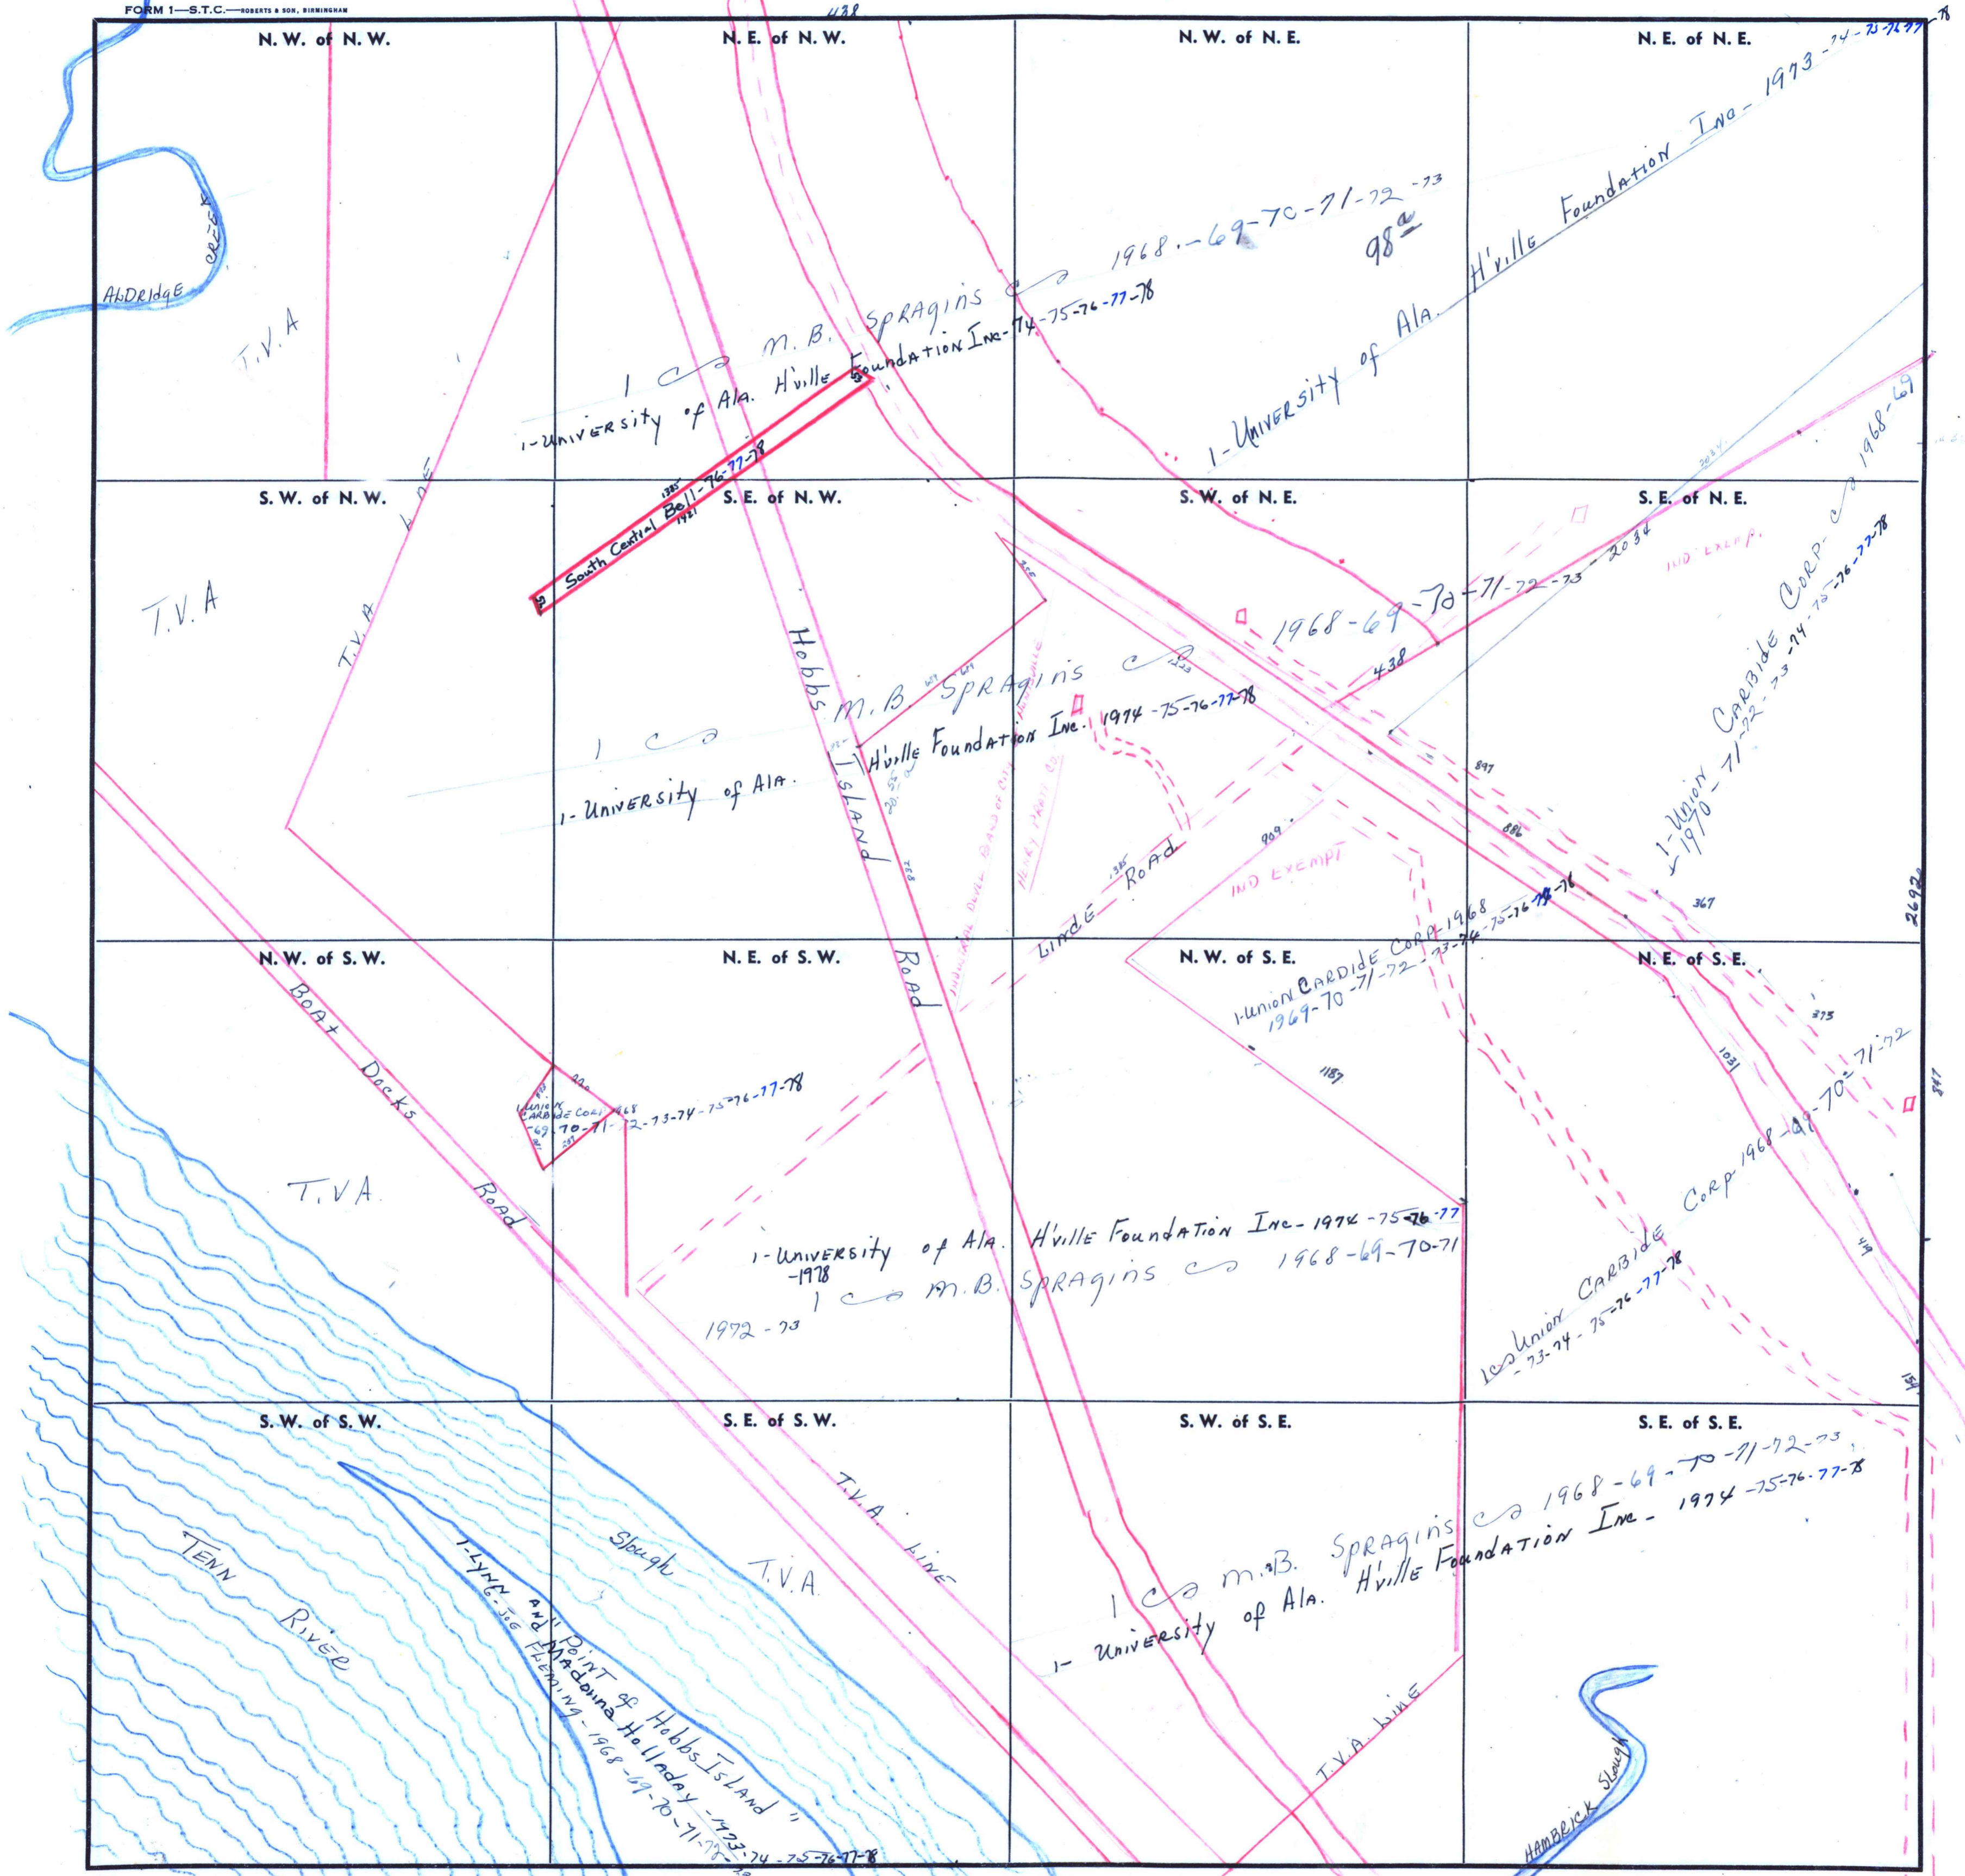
FORM 1—S.T.C.—ROBERTS & SON, BIRMINGHAM

438

N. W. of N. W.

N. E. of N. W.

N. W. of N. E.

N. E. of N. E.

ALDRIDGE CREEK

T.V.A

1 ∽ M.B. Spragins ∽ 1968-69-70-71-72-73

98a

1-University of Ala. H'ville Foundation Inc-74-75-76-77-78

1-University of Ala. H'ville Foundation Inc-1973-74-75-76-77-78

S. W. of N. W.

S. E. of N. W.

S. W. of N. E.

S. E. of N. E.

T.V.A

T.V.A Line

South Central Bell-76-77-78

1385

1921

Hobbs Island Road

1 ∽ M.B Spragins ∽ 1968-69-70-71-72-73-2036

1-University of Ala. H'ville Foundation Inc. 1974-75-76-77-78

438

Henry Pratt Co.

Huntsville Dwelling Board of City

IND EXEMPT

Linde Road

1385

909

897

886

367

IND EXEMPT

1-Union Carbide Corp ∽ 1968-69

1970-71-72-73-74-75-76-77-78

2692

N. W. of S. W.

N. E. of S. W.

N. W. of S. E.

N. E. of S. E.

Boat Docks Road

1-Union Carbide Corp 1968-69-70-71-72-73-74-75-76-77-78

1-Union Carbide Corp 1968-1969-70-71-72-73-74-75-76-77-78

1187

1031

373

T.V.A

1-University of Ala. H'ville Foundation Inc-1974-75-76-77

-1978

1 ∽ M.B. Spragins ∽ 1968-69-70-71

1972-73

1 ∽ Union Carbide Corp 1968-69-70-71-72

-73-74-75-76-77-78

847

S. W. of S. W.

S. E. of S. W.

S. W. of S. E.

S. E. of S. E.

Tenn River

Slough

T.V.A

T.V.A Line

1 ∽ M.B. Spragins ∽ 1968-69-70-71-72-73

1-University of Ala. H'ville Foundation Inc-1974-75-76-77-78

"Point of Hobbs Island"

1-Lynn and Madonna Holladay-1973-74-75-76-77-78

Joe Fleming-1968-69-70-71-72

T.V.A Line

HAMBRICK SLOUGH